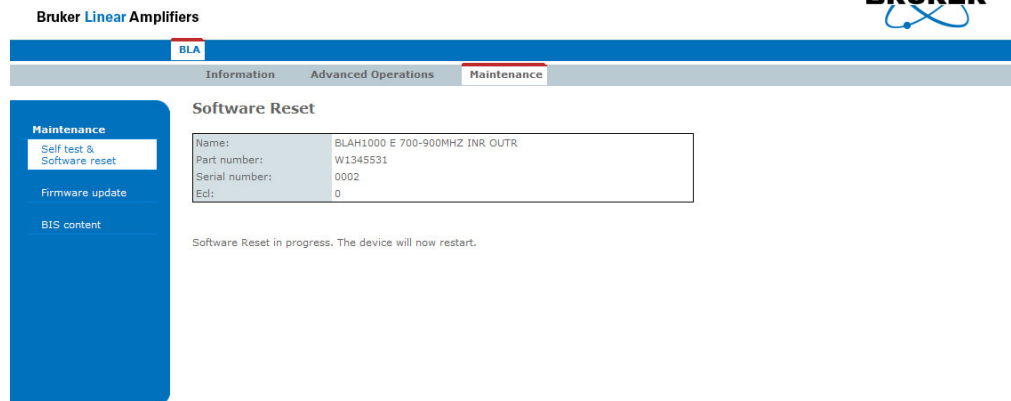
Bruker Linear Amplifiers

BRUKER

BLA

Information Advanced Operations Maintenance

Maintenance

Self test & Software reset

Firmware update

BIS content

Software Reset

| | |
|---|---|
| Name: | BLAH1000 E 700-900MHZ INR OUTR |
| Part number: | W1345531 |
| Serial number: | 0002 |
| Ecl: | 0 |

Software Reset in progress. The device will now restart.